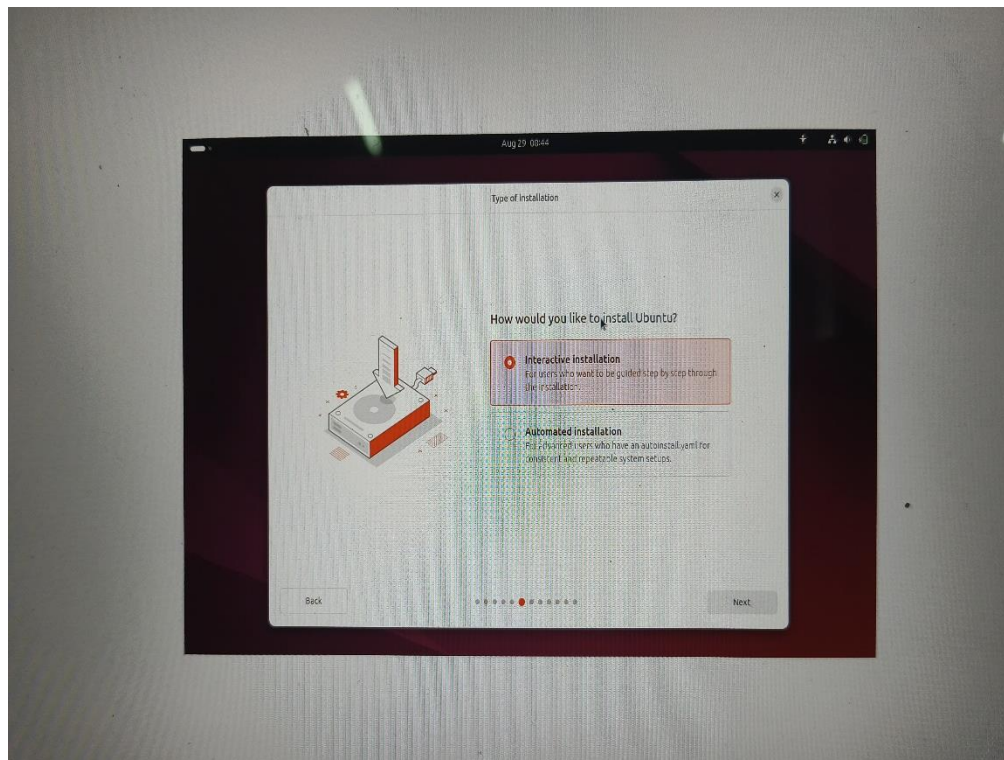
Aug 29 08:44

Type of installation

How would you like to install Ubuntu?

Interactive installation
For users who want to be guided step by step through the installation.

Automated installation
For advanced users who have an autoinstall.yaml for consistent and repeatable system setups.

Back

Next